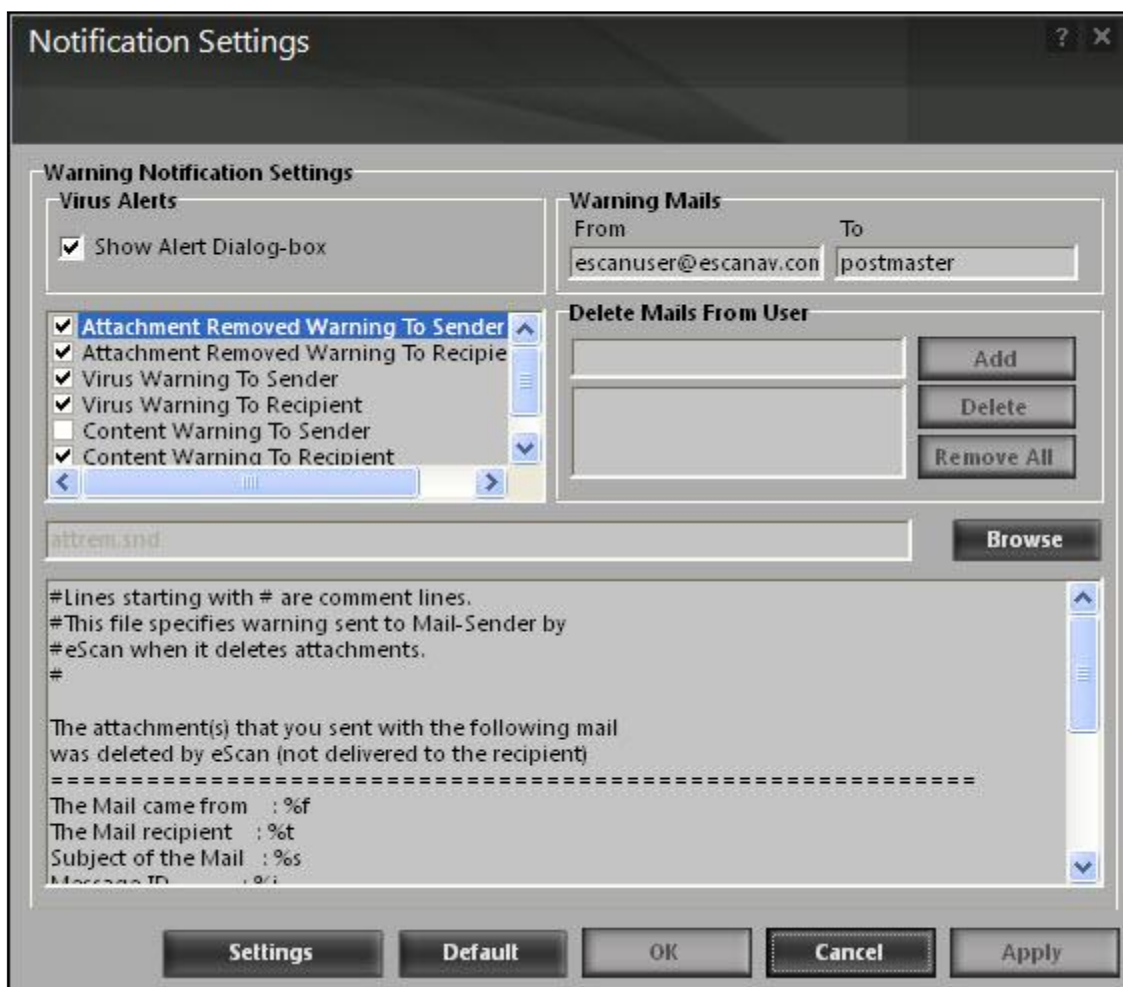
Notification Settings

? X

Warning Notification Settings

Virus Alerts

Show Alert Dialog-box

Warning Mails

From

To

escanuser@escanav.con

postmaster

Attachment Removed Warning To Sender

Attachment Removed Warning To Recipie

Virus Warning To Sender

Virus Warning To Recipient

Content Warning To Sender

Content Warning To Recipient

Delete Mails From User

Add

Delete

Remove All

attrem.snd

Browse

#Lines starting with # are comment lines.
#This file specifies warning sent to Mail-Sender by
#eScan when it deletes attachments.
#

The attachment(s) that you sent with the following mail
was deleted by eScan (not delivered to the recipient)
==========================================================
The Mail came from : %f
The Mail recipient : %t
Subject of the Mail : %s
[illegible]

Settings

Default

OK

Cancel

Apply